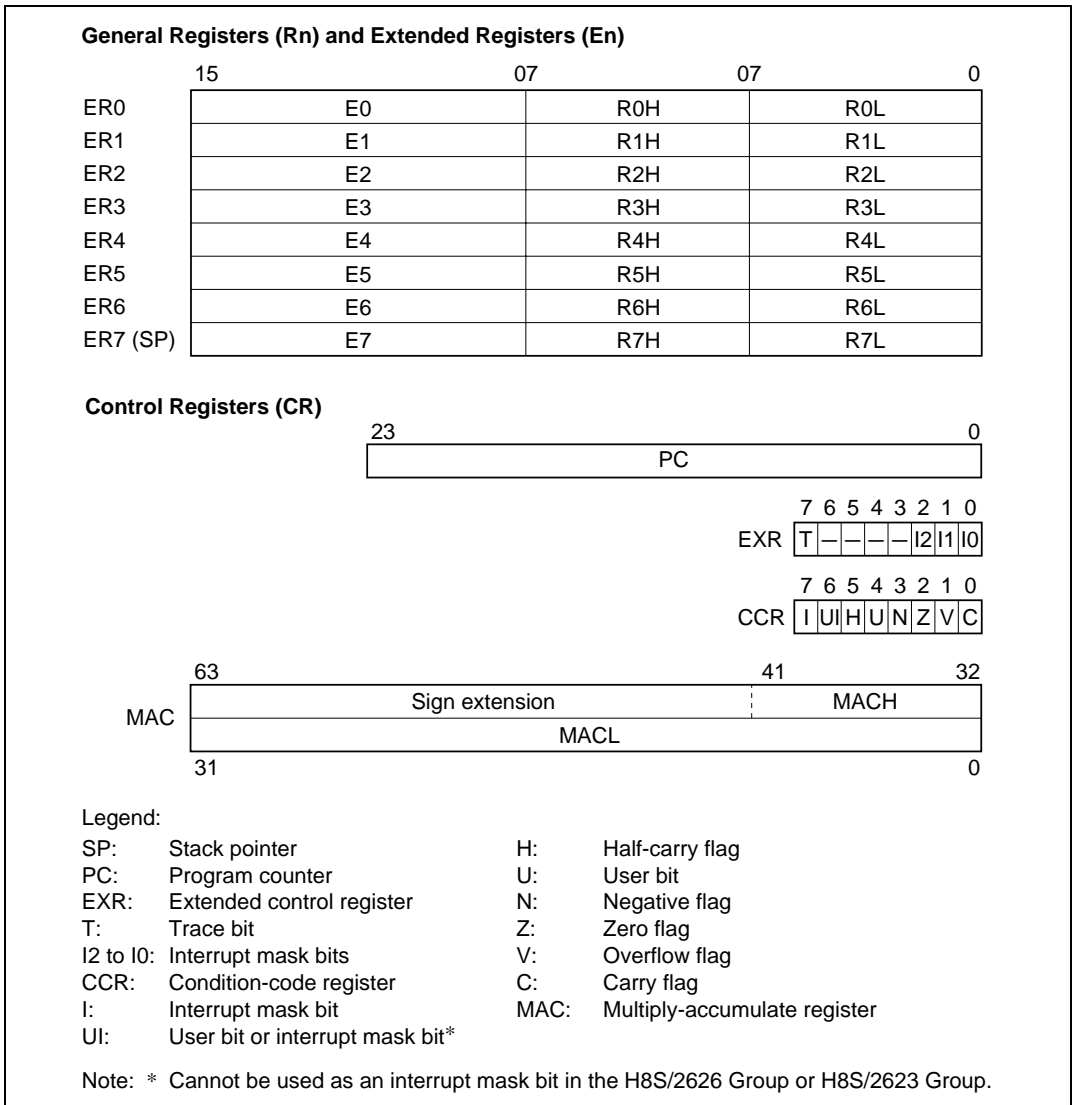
**General Registers (Rn) and Extended Registers (En)**

15 07 07 0

| | | | |
|---|---|---|---|
| ER0 | E0 | R0H | R0L |
| ER1 | E1 | R1H | R1L |
| ER2 | E2 | R2H | R2L |
| ER3 | E3 | R3H | R3L |
| ER4 | E4 | R4H | R4L |
| ER5 | E5 | R5H | R5L |
| ER6 | E6 | R6H | R6L |
| ER7 (SP) | E7 | R7H | R7L |

**Control Registers (CR)**

23 0

PC

7 6 5 4 3 2 1 0

EXR T — — — — I2 I1 I0

7 6 5 4 3 2 1 0

CCR I UI H U N Z V C

63 41 32

MAC Sign extension MACH

MACL

31 0

Legend:
SP: Stack pointer
PC: Program counter
EXR: Extended control register
T: Trace bit
I2 to I0: Interrupt mask bits
CCR: Condition-code register
I: Interrupt mask bit
UI: User bit or interrupt mask bit*
H: Half-carry flag
U: User bit
N: Negative flag
Z: Zero flag
V: Overflow flag
C: Carry flag
MAC: Multiply-accumulate register

Note: * Cannot be used as an interrupt mask bit in the H8S/2626 Group or H8S/2623 Group.